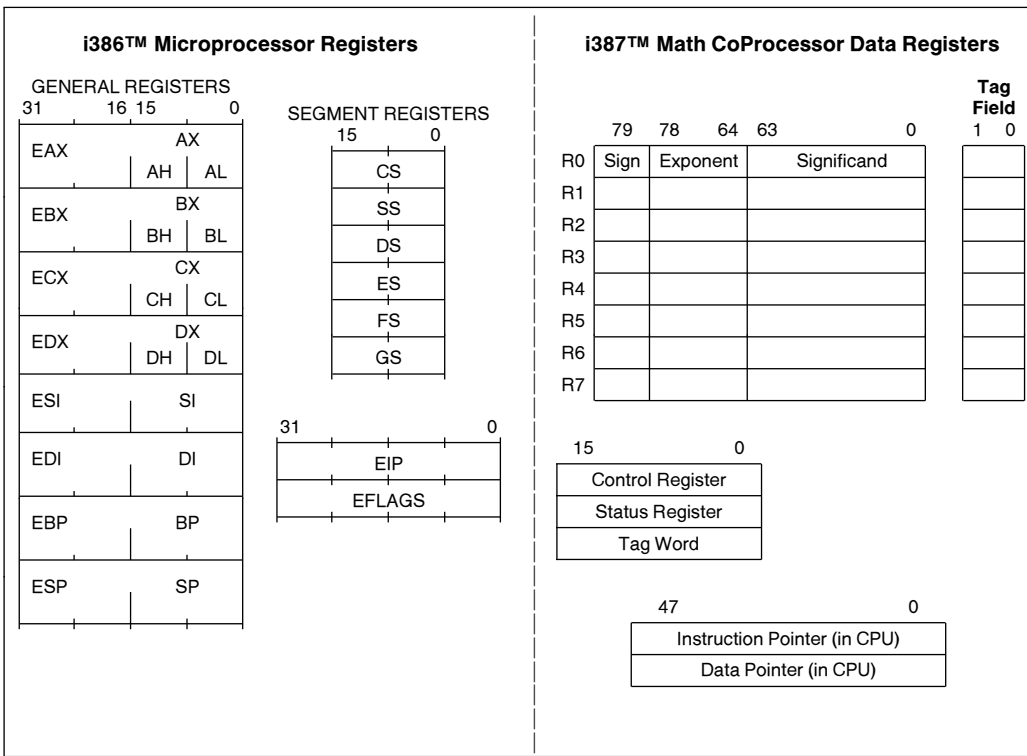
i386™ Microprocessor Registers

GENERAL REGISTERS
31 16 15 0

| | | |
|---|---|---|
| EAX | AX | |
| | AH | AL |
| EBX | BX | |
| | BH | BL |
| ECX | CX | |
| | CH | CL |
| EDX | DX | |
| | DH | DL |
| ESI | SI | |
| EDI | DI | |
| EBP | BP | |
| ESP | SP | |

SEGMENT REGISTERS
15 0

| |
|---|
| CS |
| SS |
| DS |
| ES |
| FS |
| GS |

31 0

| |
|---|
| EIP |
| EFLAGS |

i387™ Math CoProcessor Data Registers

79 78 64 63 0

| | Sign | Exponent | Significand |
|---|---|---|---|
| R0 | | | |
| R1 | | | |
| R2 | | | |
| R3 | | | |
| R4 | | | |
| R5 | | | |
| R6 | | | |
| R7 | | | |

Tag Field
1 0

15 0

| |
|---|
| Control Register |
| Status Register |
| Tag Word |

47 0

| |
|---|
| Instruction Pointer (in CPU) |
| Data Pointer (in CPU) |